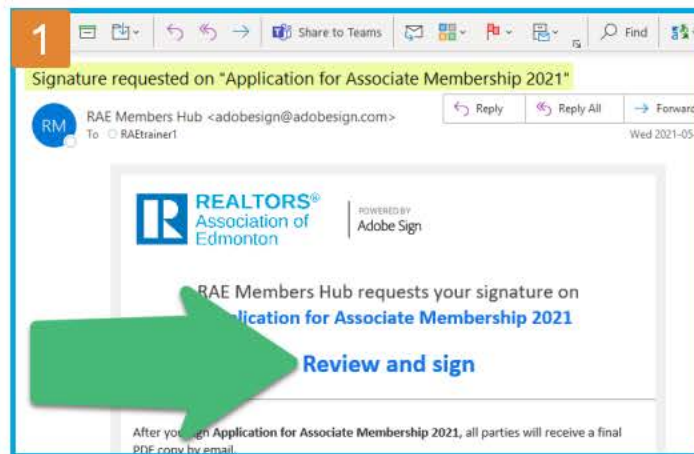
1

Share to Teams

Find

Signature requested on "Application for Associate Membership 2021"

RM

RAE Members Hub <adobesign@adobesign.com>

To RAEtrainer1

Reply

Reply All

Forward

Wed 2021-05

REALTORS®
Association of
Edmonton

POWERED BY
Adobe Sign

RAE Members Hub requests your signature on
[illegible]lication for Associate Membership 2021

Review and sign

After you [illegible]gn Application for Associate Membership 2021, all parties will receive a final PDF copy by email.